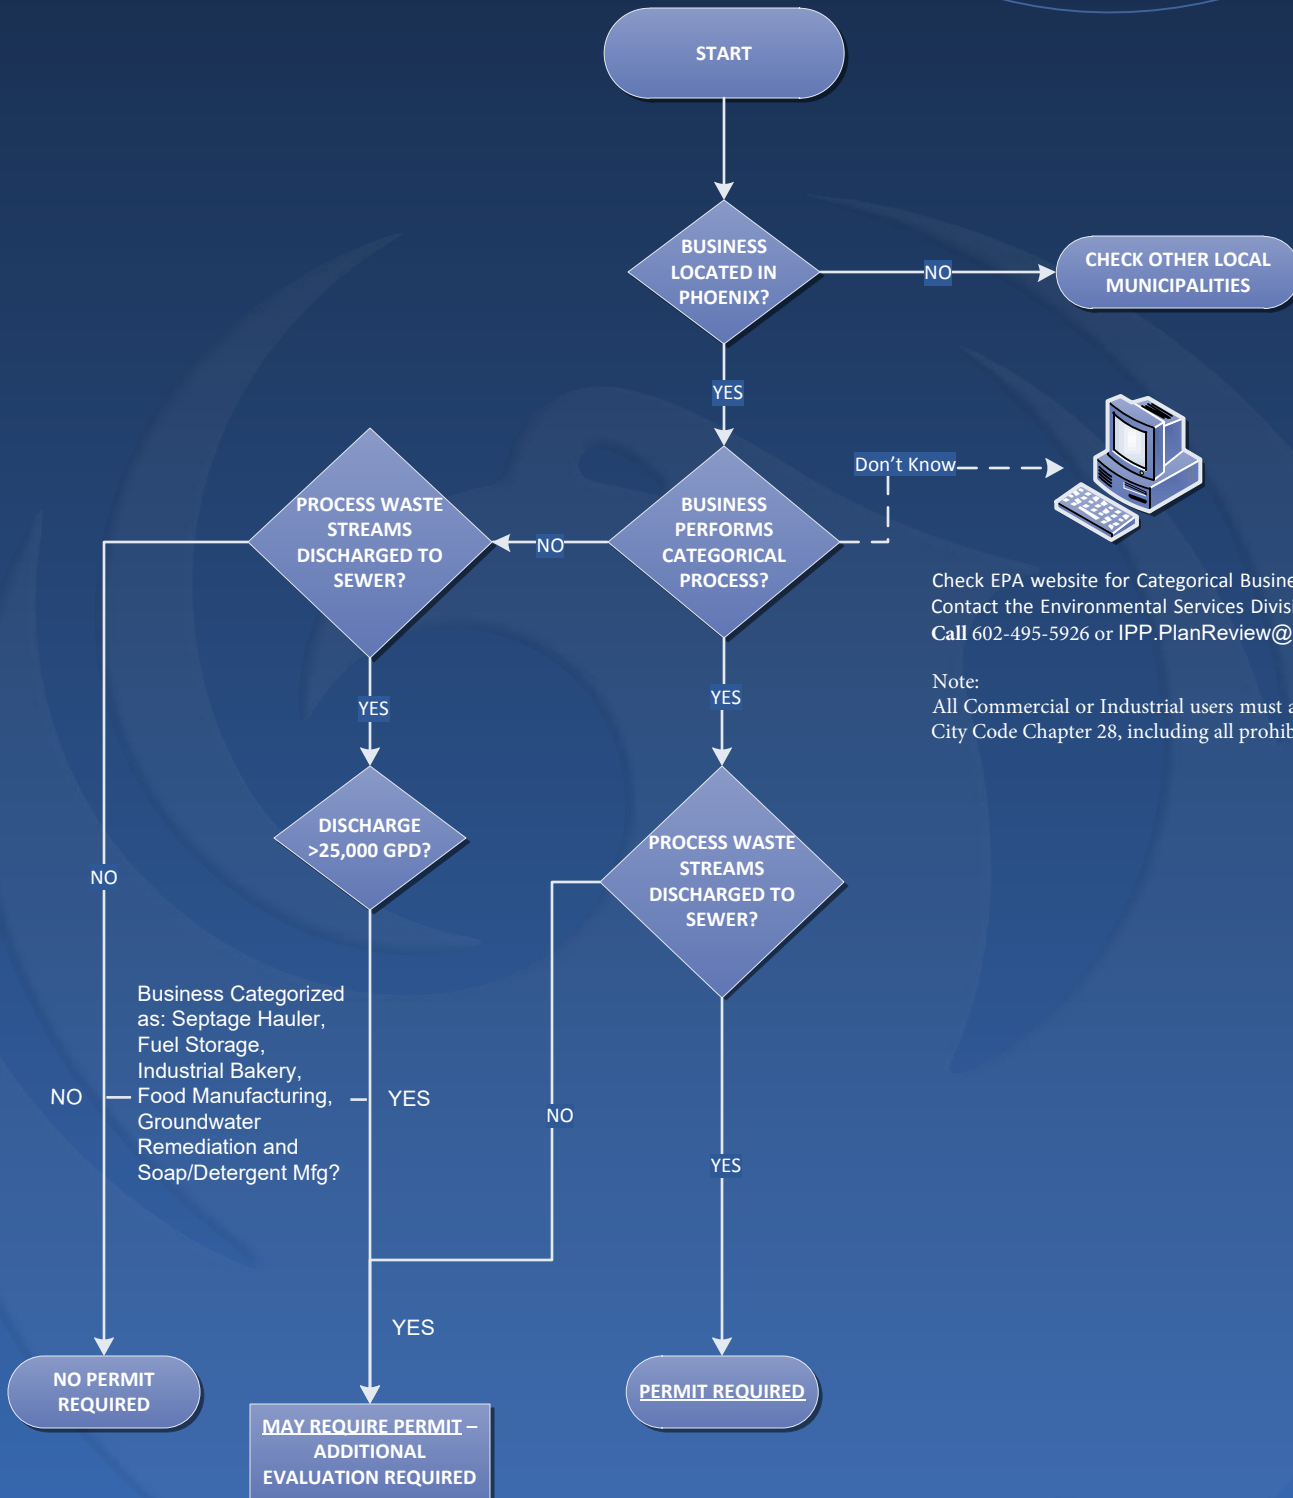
START

BUSINESS LOCATED IN PHOENIX?

NO

CHECK OTHER LOCAL MUNICIPALITIES

YES

Don't Know

BUSINESS PERFORMS CATEGORICAL PROCESS?

NO

PROCESS WASTE STREAMS DISCHARGED TO SEWER?

Check EPA website for Categorical Busine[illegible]
Contact the Environmental Services Divis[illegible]
**Call** 602-495-5926 or IPP.PlanReview@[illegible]

Note:
All Commercial or Industrial users must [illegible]
City Code Chapter 28, including all prohib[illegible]

YES

YES

DISCHARGE >25,000 GPD?

NO

PROCESS WASTE STREAMS DISCHARGED TO SEWER?

Business Categorized as: Septage Hauler, Fuel Storage, Industrial Bakery, Food Manufacturing, Groundwater Remediation and Soap/Detergent Mfg?

NO

YES

NO

YES

YES

NO PERMIT REQUIRED

MAY REQUIRE PERMIT – ADDITIONAL EVALUATION REQUIRED

PERMIT REQUIRED